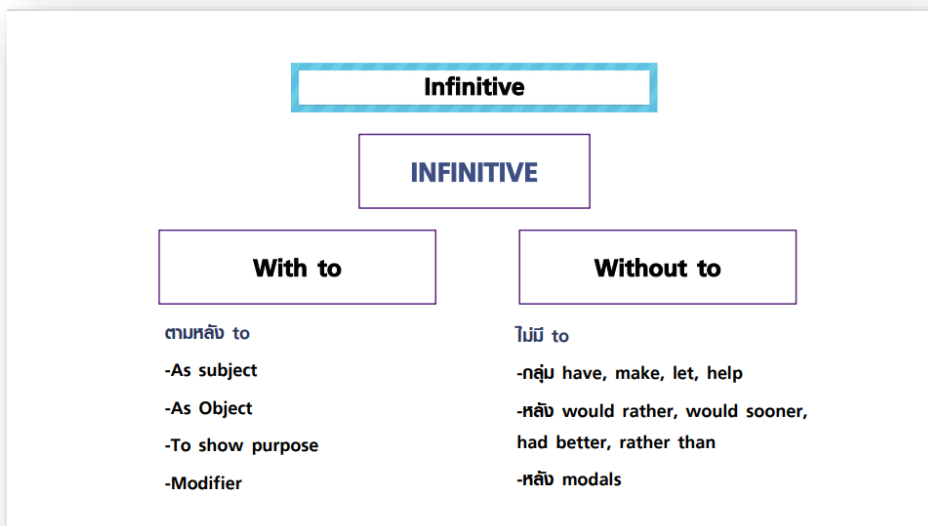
Infinitive

INFINITIVE

With to

Without to

ตามหลัง to

-As subject

-As Object

-To show purpose

-Modifier

ไม่มี to

-กลุ่ม have, make, let, help

-หลัง would rather, would sooner, had better, rather than

-หลัง modals